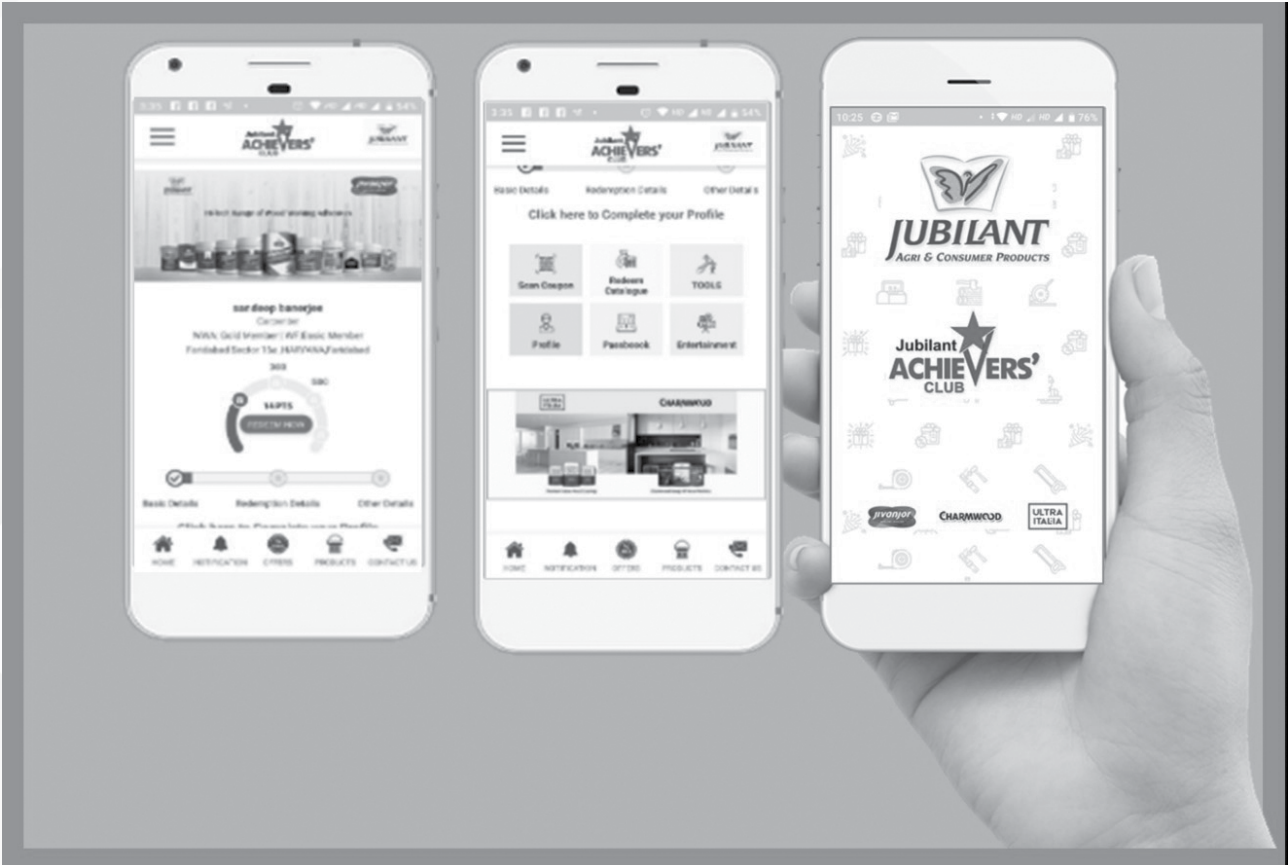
3:35 54%

Jubilant ACHIEVERS' CLUB

JUBILANT

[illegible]

sardeep banerjee
Carpenter
NWA: Gold Member | WF Basic Member
Faridabad Sector 15a ,HARYANA,Faridabad

300

500

54PTS

REDEEM NOW

Basic Details
Redemption Details
Other Details

HOME
NOTIFICATION
OFFERS
PRODUCTS
CONTACT US

3:35 54%

Jubilant ACHIEVERS' CLUB

JUBILANT

Basic Details
Redemption Details
Other Details

Click here to Complete your Profile

Scan Coupon
Redeem Catalogue
TOOLS
Profile
Facebook
Entertainment

ULTRA ITALIA
CHARMWOOD

HOME
NOTIFICATION
OFFERS
PRODUCTS
CONTACT US

10:25 76%

JUBILANT
AGRI & CONSUMER PRODUCTS

Jubilant
ACHIEVERS'
CLUB

jivanjor
CHARMWOOD
ULTRA ITALIA